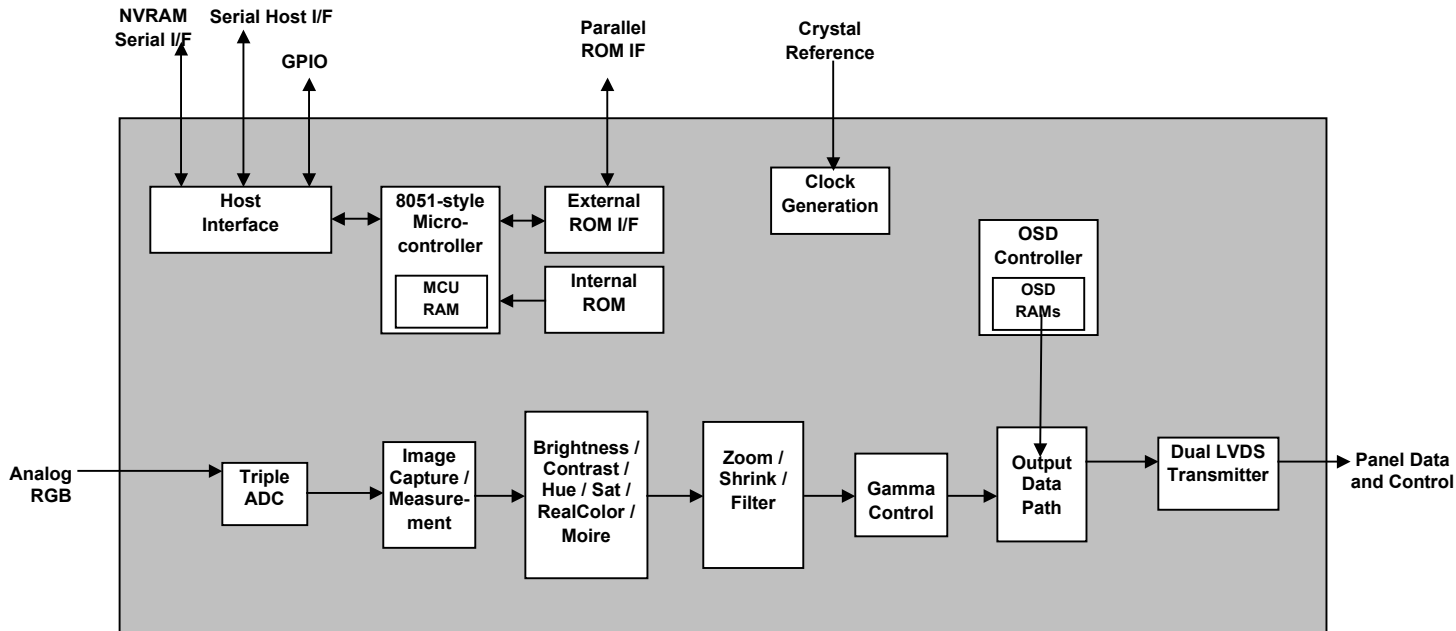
NVRAM Serial I/F

Serial Host I/F

GPIO

Parallel ROM IF

Crystal Reference

Host Interface

8051-style Microcontroller

MCU RAM

External ROM I/F

Internal ROM

Clock Generation

OSD Controller

OSD RAMs

Analog RGB

Triple ADC

Image Capture / Measurement

Brightness / Contrast / Hue / Sat / RealColor / Moire

Zoom / Shrink / Filter

Gamma Control

Output Data Path

Dual LVDS Transmitter

Panel Data and Control